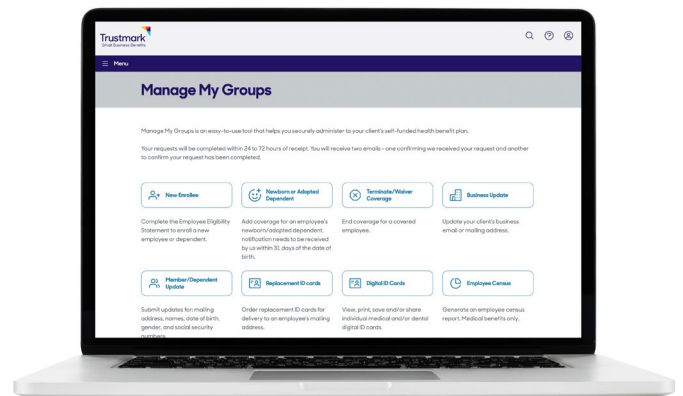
Trustmark
Small Business Benefits

Menu

Manage My Groups

Manage My Groups is an easy-to-use tool that helps you securely administer to your client's self-funded health benefit plan.

Your requests will be completed within 24 to 72 hours of receipt. You will receive two emails - one confirming we received your request and another to confirm your request has been completed.

New Enrollee

Complete the Employee Eligibility Statement to enroll a new employee or dependent.

Newborn or Adopted Dependent

Add coverage for an employee's newborn/adopted dependent, notification needs to be received by us within 31 days of the date of birth.

Terminate/Waiver Coverage

End coverage for a covered employee.

Business Update

Update your client's business email or mailing address.

Member/Dependent Update

Submit updates for: mailing address, names, date of birth, gender, and social security numbers.

Replacement ID cards

Order replacement ID cards for delivery to an employee's mailing address.

Digital ID Cards

View, print, save and/or share individual medical and/or dental digital ID cards.

Employee Census

Generate an employee census report. Medical benefits only.